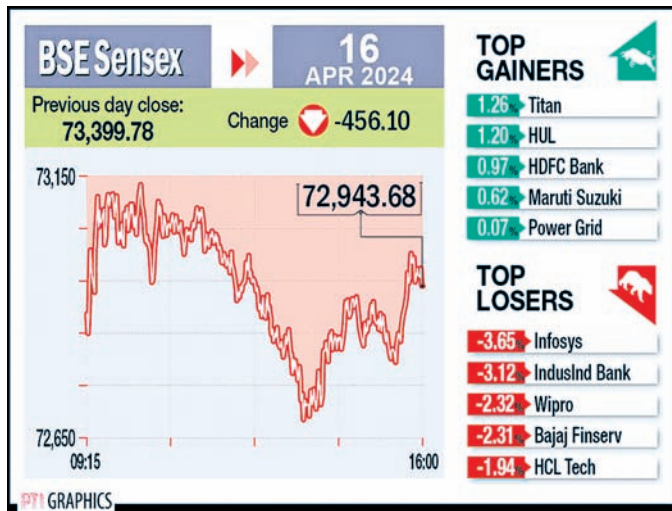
BSE Sensex

16 APR 2024

Previous day close: 73,399.78

Change -456.10

73,150

72,943.68

72,650

09:15

16:00

TOP GAINERS

1.26% Titan

1.20% HUL

0.97% HDFC Bank

0.62% Maruti Suzuki

0.07% Power Grid

TOP LOSERS

-3.65% Infosys

-3.12% IndusInd Bank

-2.32% Wipro

-2.31% Bajaj Finserv

-1.94% HCL Tech

PTI GRAPHICS